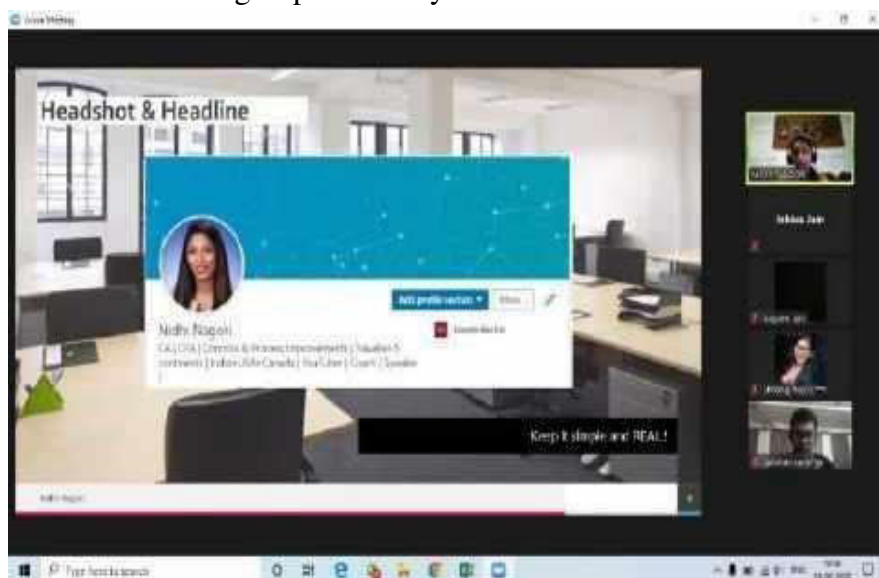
Zoom Meeting

Headshot & Headline

Add profile section ▾ More...

Nidhi Nagori

CA | CPA | Controls & Process Improvements | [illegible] 5 continents | Indian USA Canada | YouTuber | Coach | Speaker

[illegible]

Keep it simple and REAL!

Ishika Jain

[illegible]

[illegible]

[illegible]

Nidhi Nagori

Type here to search